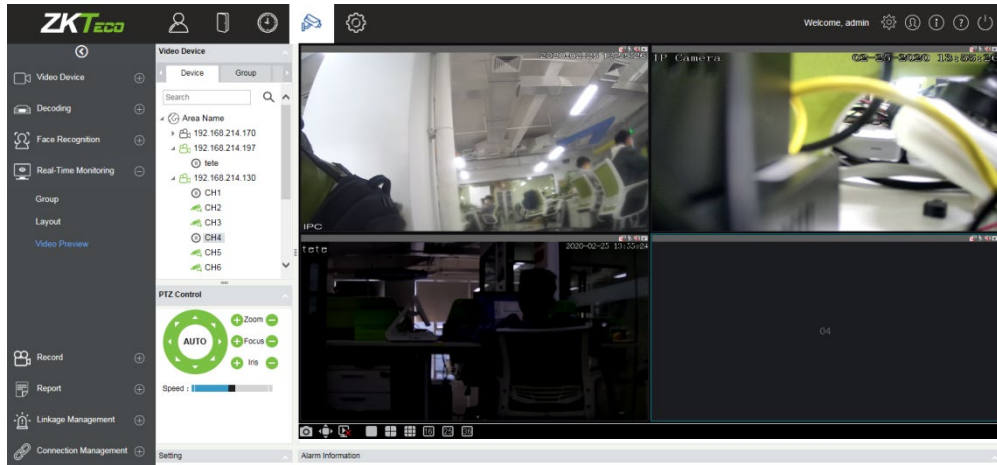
ZKTeco

Welcome, admin

Video Device
Decoding
Face Recognition
Real-Time Monitoring
Group
Layout
Video Preview
Record
Report
Linkage Management
Connection Management

Video Device
Device
Group
Search
Area Name
192.168.214.170
192.168.214.197
tete
192.168.214.130
CH1
CH2
CH3
CH4
CH5
CH6

PTZ Control
AUTO
Zoom
Focus
Iris
Speed :

Setting

2020-02-25 13:55:24
IPC
IP Camera
02-25-2020 13:55:24
tete
2020-02-25 13:55:24
04

Alarm Information